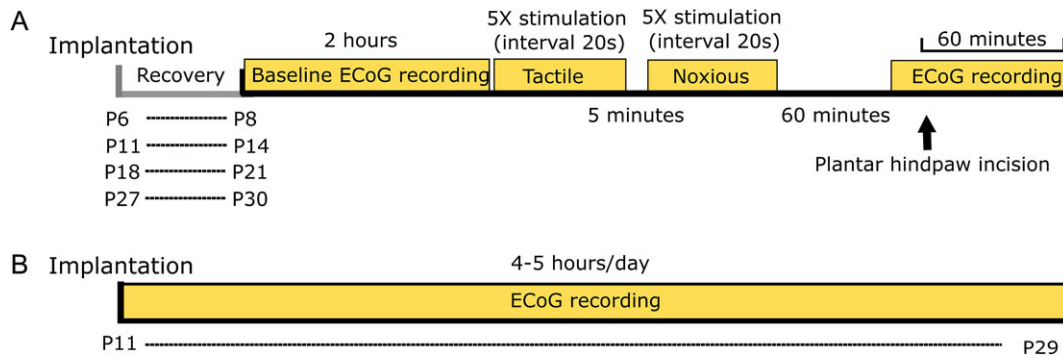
A

Implantation

Recovery

2 hours

Baseline ECoG recording

5X stimulation (interval 20s)

Tactile

5X stimulation (interval 20s)

Noxious

60 minutes

ECoG recording

P6 ---------------- P8
P11 ---------------- P14
P18 ---------------- P21
P27 ---------------- P30

5 minutes

60 minutes

Plantar hindpaw incision

B

Implantation

4-5 hours/day

ECoG recording

P11 ---------------- P29